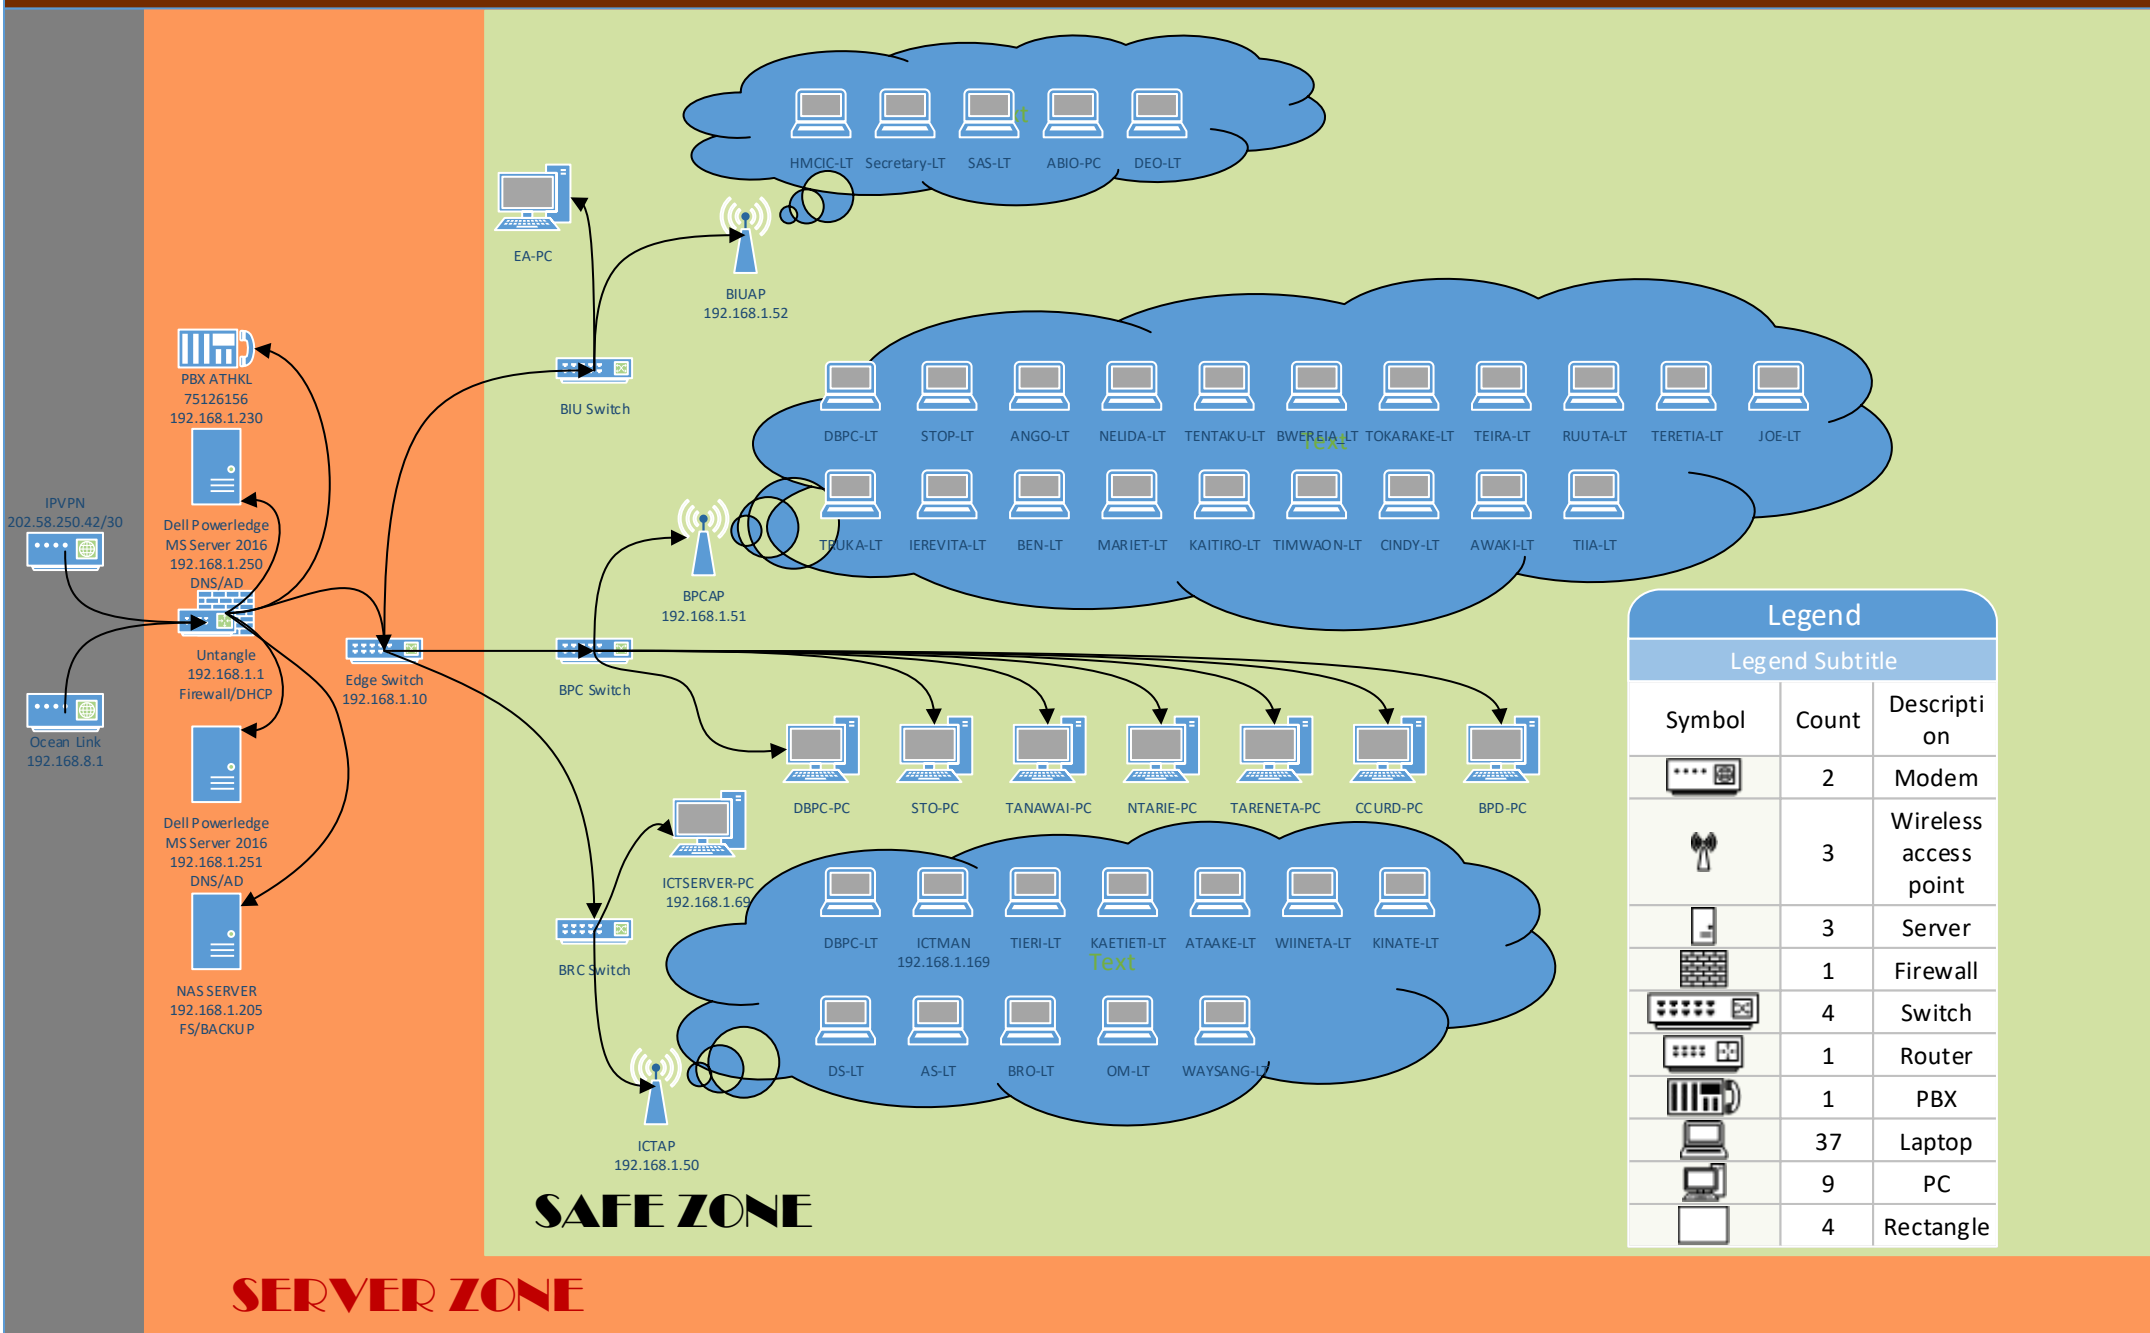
HMCIC-LT Secretary-LT SAS-LT ABIO-PC DEO-LT

EA-PC

BIUAP
192.168.1.52

BIU Switch

PBX ATHKL
75126156
192.168.1.230

DBPC-LT STOP-LT ANGO-LT NELIDA-LT TENTAKU-LT BWEREIA-LT TOKARAKE-LT TEIRA-LT RUUTA-LT TERETIA-LT JOE-LT

Text

TRUKA-LT IEREVITA-LT BEN-LT MARIET-LT KAITIRO-LT TIMWAON-LT CINDY-LT AWAKI-LT TIIA-LT

Dell Powerledge
MS Server 2016
192.168.1.250
DNS/AD

IPVPN
202.58.250.42/30

BPCAP
192.168.1.51

Untangle
192.168.1.1
Firewall/DHCP

Edge Switch
192.168.1.10

BPC Switch

Ocean Link
192.168.8.1

DBPC-PC STO-PC TANAWAI-PC NTARIE-PC TARENETA-PC CCURD-PC BPD-PC

Dell Powerledge
MS Server 2016
192.168.1.251
DNS/AD

ICTSERVER-PC
192.168.1.69

BRC Switch

DBPC-LT ICTMAN 192.168.1.169 TIERI-LT KAETIETI-LT ATAAKE-LT WIINETA-LT KINATE-LT

Text

NAS SERVER
192.168.1.205
FS/BACKUP

DS-LT AS-LT BRO-LT OM-LT WAYSANG-LT

ICTAP
192.168.1.50

SAFE ZONE

SERVER ZONE

| Legend | | |
|---|---|---|
| Legend Subtitle | | |
| Symbol | Count | Description |
| | 2 | Modem |
| | 3 | Wireless access point |
| | 3 | Server |
| | 1 | Firewall |
| | 4 | Switch |
| | 1 | Router |
| | 1 | PBX |
| | 37 | Laptop |
| | 9 | PC |
| | 4 | Rectangle |